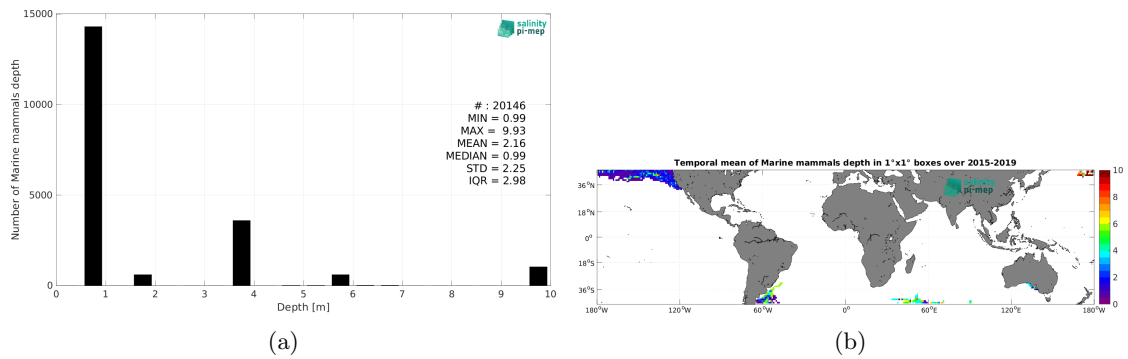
salinity pi-mep

15000

10000

5000

0

Number of Marine mammals depth

# : 20146
MIN = 0.99
MAX = 9.93
MEAN = 2.16
MEDIAN = 0.99
STD = 2.25
IQR = 2.98

0 1 2 3 4 5 6 7 8 9 10

Depth [m]

(a)

Temporal mean of Marine mammals depth in 1°x1° boxes over 2015-2019

salinity pi-mep

36°N

18°N

0°

18°S

36°S

180°W 120°W 60°W 0° 60°E 120°E 180°W

10
8
6
4
2
0

(b)